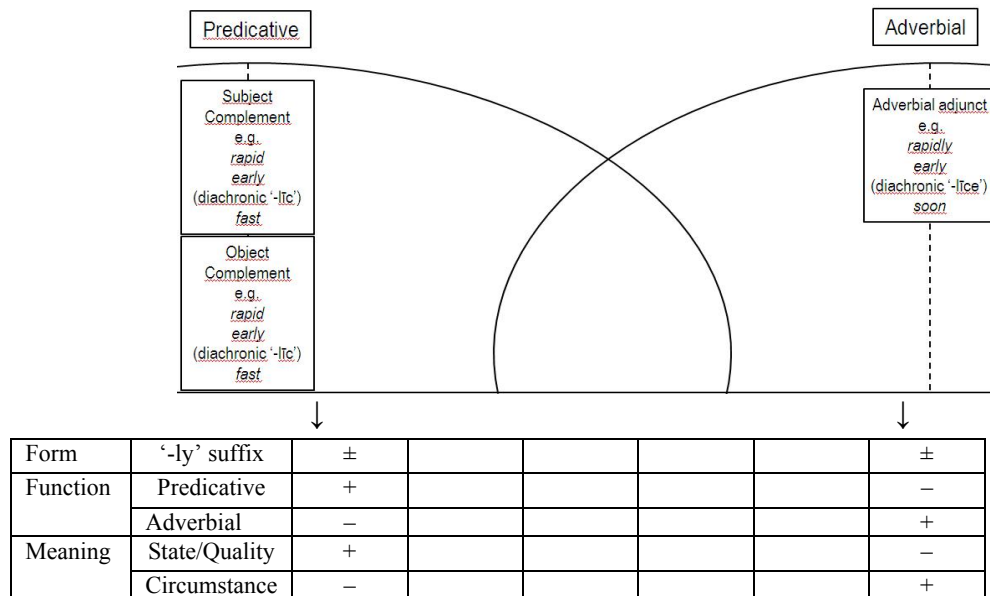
Predicative

Adverbial

Subject Complement e.g. *rapid* *early* (diachronic '-līc') *fast*

Object Complement e.g. *rapid* *early* (diachronic '-līc') *fast*

Adverbial adjunct e.g. *rapidly* *early* (diachronic '-līce') *soon*

↓

↓

| Form | '-ly' suffix | ± | | | | | ± |
|---|---|---|---|---|---|---|---|
| Function | Predicative | + | | | | | – |
| | Adverbial | – | | | | | + |
| Meaning | State/Quality | + | | | | | – |
| | Circumstance | – | | | | | + |